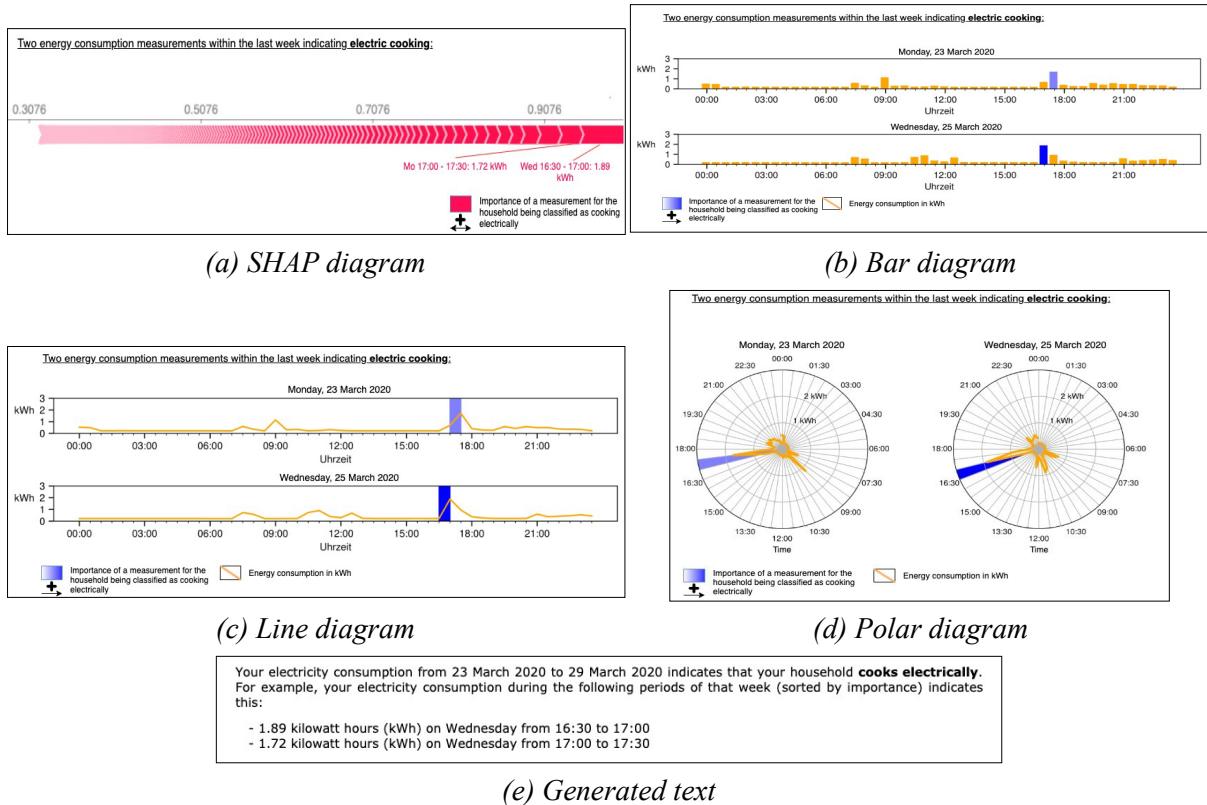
Two energy consumption measurements within the last week indicating **electric cooking**:

0.3076 0.5076 0.7076 0.9076

Mo 17:00 - 17:30: 1.72 kWh

Wed 16:30 - 17:00: 1.89 kWh

Importance of a measurement for the household being classified as cooking electrically

(a) SHAP diagram

Two energy consumption measurements within the last week indicating **electric cooking**:

Monday, 23 March 2020

kWh 2 1 0

00:00 03:00 06:00 09:00 12:00 15:00 18:00 21:00

Uhrzeit

Wednesday, 25 March 2020

kWh 2 1 0

00:00 03:00 06:00 09:00 12:00 15:00 18:00 21:00

Uhrzeit

Importance of a measurement for the household being classified as cooking electrically

Energy consumption in kWh

(b) Bar diagram

Two energy consumption measurements within the last week indicating **electric cooking**:

Monday, 23 March 2020

kWh 3 2 1 0

00:00 03:00 06:00 09:00 12:00 15:00 18:00 21:00

Uhrzeit

Wednesday, 25 March 2020

kWh 3 2 1 0

00:00 03:00 06:00 09:00 12:00 15:00 18:00 21:00

Uhrzeit

Importance of a measurement for the household being classified as cooking electrically

Energy consumption in kWh

(c) Line diagram

Two energy consumption measurements within the last week indicating **electric cooking**:

Monday, 23 March 2020

00:00 01:30 03:00 04:30 06:00 07:30 09:00 10:30 12:00 13:30 15:00 16:30 18:00 19:30 21:00 22:30

2 kWh 1 kWh

Time

Wednesday, 25 March 2020

00:00 01:30 03:00 04:30 06:00 07:30 09:00 10:30 12:00 13:30 15:00 16:30 18:00 19:30 21:00 22:30

2 kWh 1 kWh

Time

Importance of a measurement for the household being classified as cooking electrically

Energy consumption in kWh

(d) Polar diagram

Your electricity consumption from 23 March 2020 to 29 March 2020 indicates that your household **cooks electrically**. For example, your electricity consumption during the following periods of that week (sorted by importance) indicates this:

- 1.89 kilowatt hours (kWh) on Wednesday from 16:30 to 17:00
- 1.72 kilowatt hours (kWh) on Wednesday from 17:00 to 17:30

(e) Generated text